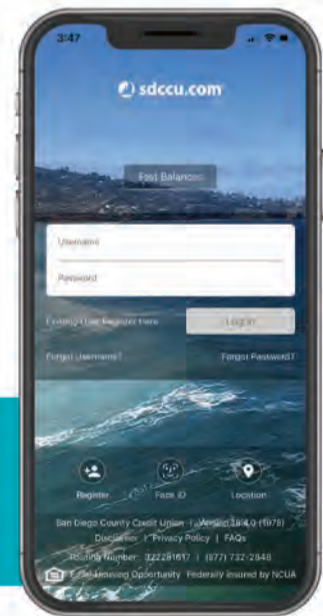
3:47

sdccu.com

Fast Balances

Username

Password

Existing User Register here

Log In

Forgot Username?

Forgot Password?

Register

Face ID

Location

San Diego County Credit Union | Version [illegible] ([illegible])

Disclaimer | Privacy Policy | FAQs

Routing Number: 322281617 | (877) 732-2848

Equal Housing Opportunity Federally insured by NCUA